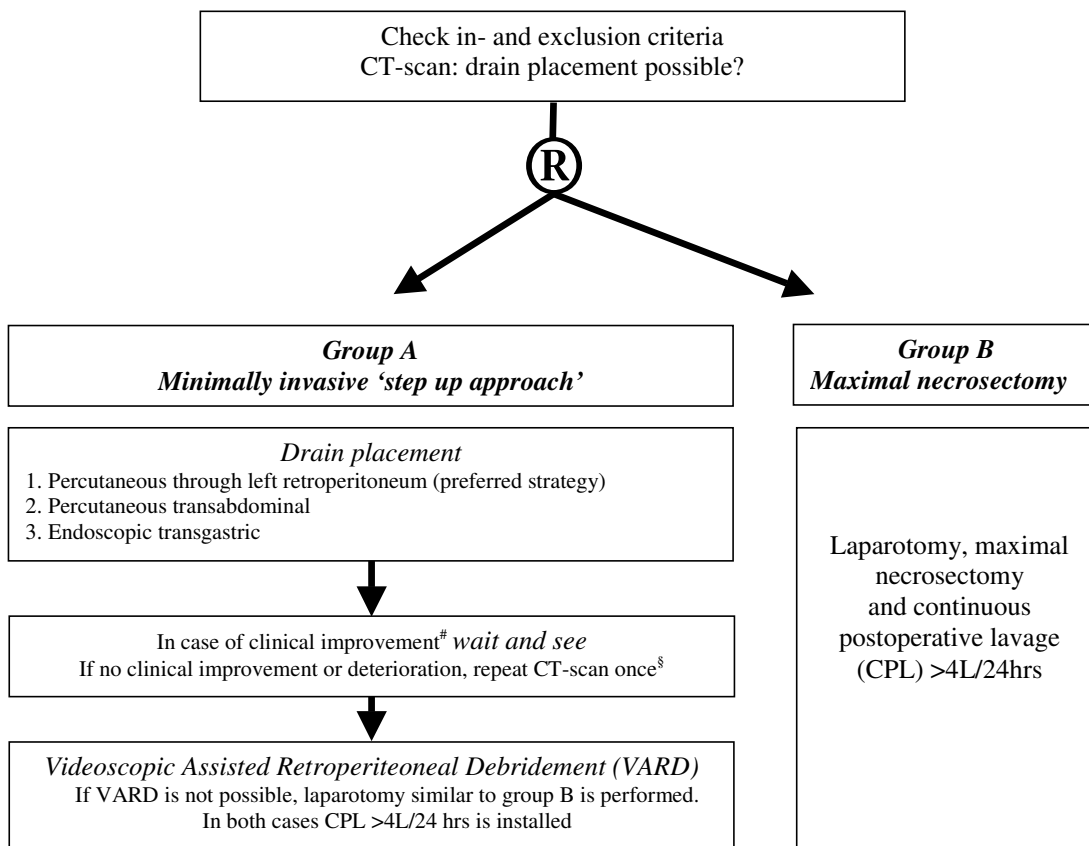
Check in- and exclusion criteria
CT-scan: drain placement possible?

R

Group A
Minimally invasive 'step up approach'

Group B
Maximal necrosectomy

Drain placement
1. Percutaneous through left retroperitoneum (preferred strategy)
2. Percutaneous transabdominal
3. Endoscopic transgastric

In case of clinical improvement$^{\#}$ wait and see
If no clinical improvement or deterioration, repeat CT-scan once$^{\S}$

Videoscopic Assisted Retroperiteoneal Debridement (VARD)
If VARD is not possible, laparotomy similar to group B is performed.
In both cases CPL >4L/24 hrs is installed

Laparotomy, maximal necrosectomy and continuous postoperative lavage (CPL) >4L/24hrs